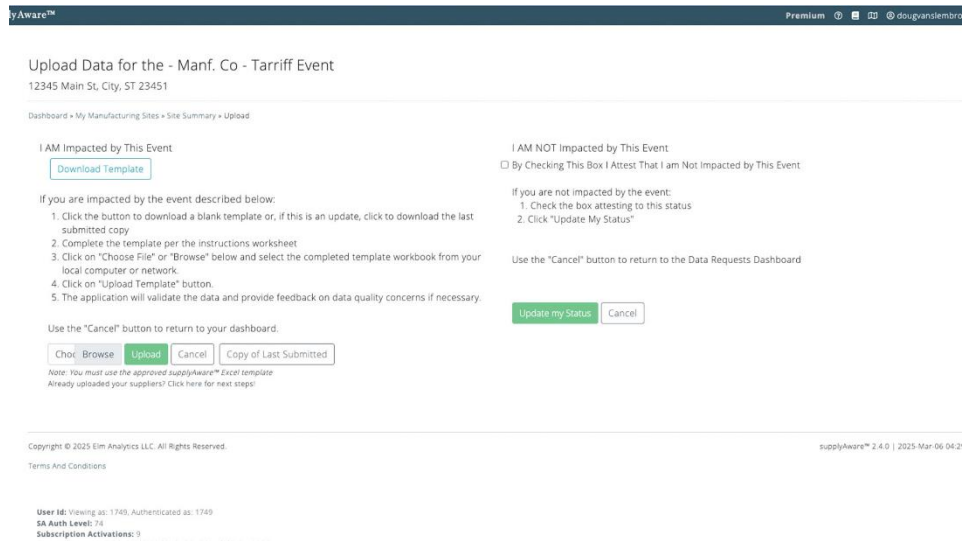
lyAware™

Premium ⓘ dougvanslembro

Upload Data for the - Manf. Co - Tarriff Event

12345 Main St, City, ST 23451

Dashboard » My Manufacturing Sites » Site Summary » Upload

I AM Impacted by This Event

Download Template

If you are impacted by the event described below:

1. Click the button to download a blank template or, if this is an update, click to download the last submitted copy
2. Complete the template per the instructions worksheet
3. Click on "Choose File" or "Browse" below and select the completed template workbook from your local computer or network.
4. Click on "Upload Template" button.
5. The application will validate the data and provide feedback on data quality concerns if necessary.

Use the "Cancel" button to return to your dashboard.

Choo Browse Upload Cancel Copy of Last Submitted

Note: You must use the approved supplyAware™ Excel template

Already uploaded your suppliers? Click here for next steps!

I AM NOT Impacted by This Event

By Checking This Box I Attest That I am Not Impacted by This Event

If you are not impacted by the event:

1. Check the box attesting to this status
2. Click "Update My Status"

Use the "Cancel" button to return to the Data Requests Dashboard

Update my Status Cancel

Copyright © 2025 Elm Analytics LLC. All Rights Reserved.

supplyAware™ 2.4.0 | 2025-Mar-06 04:2

Terms And Conditions

User Id: Viewing as: 1749, Authenticated as: 1749
SA Auth Level: 74
Subscription Activations: 9